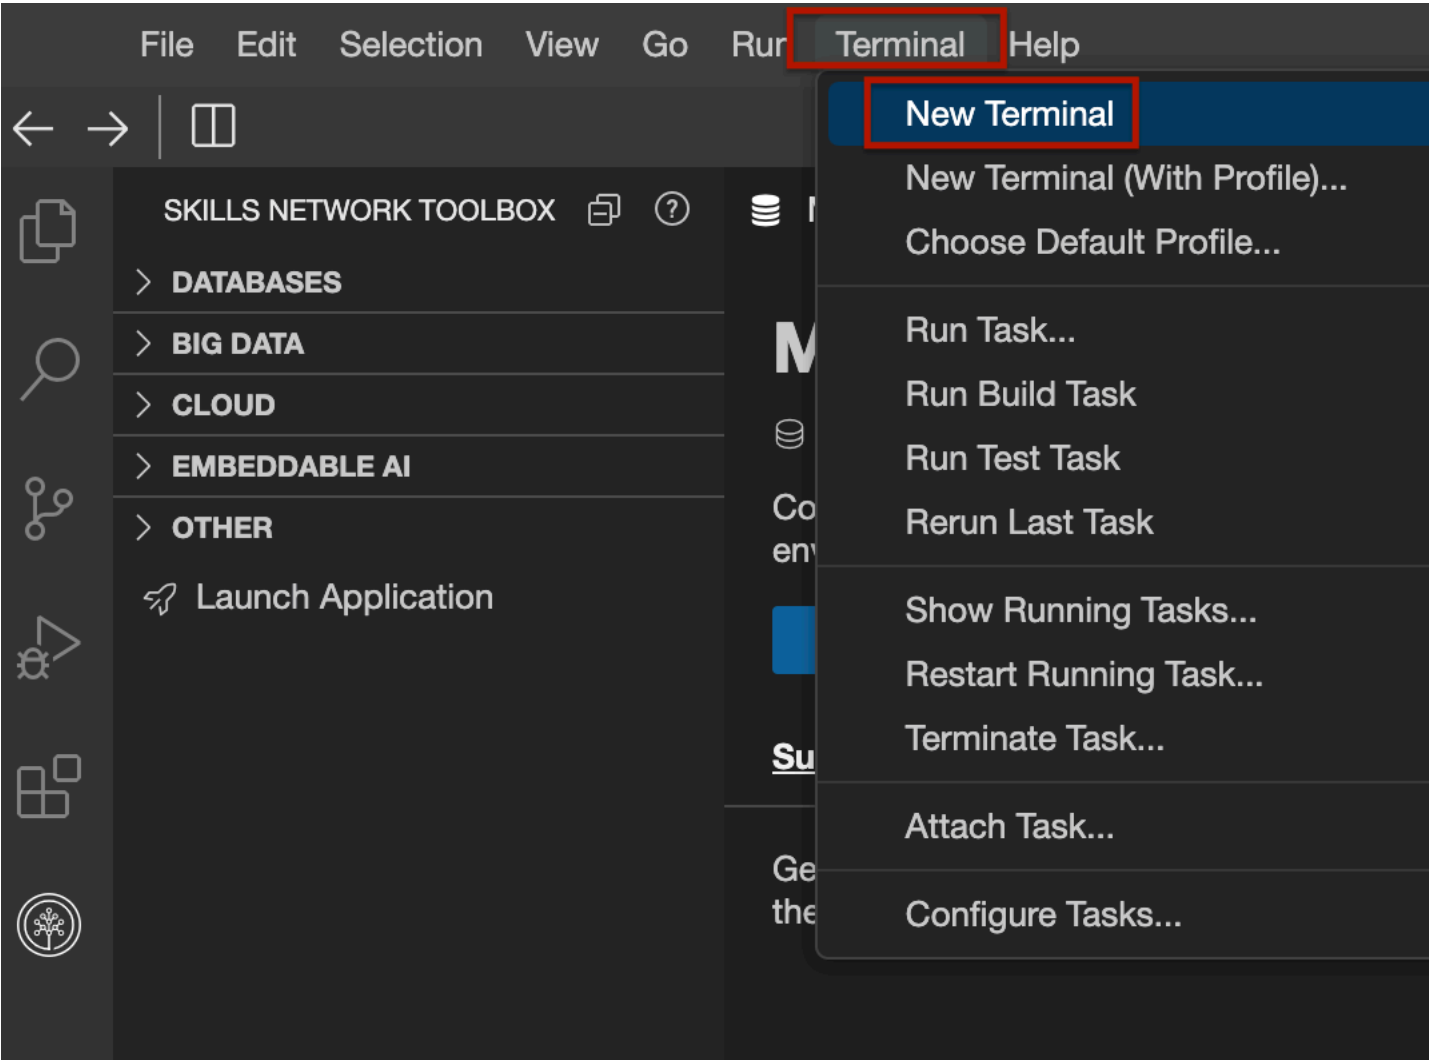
File Edit Selection View Go Rur Terminal Help

SKILLS NETWORK TOOLBOX

DATABASES

BIG DATA

CLOUD

EMBEDDABLE AI

OTHER

Launch Application

M

Co
en

Su

Ge
the

New Terminal
New Terminal (With Profile)...
Choose Default Profile...

Run Task...
Run Build Task
Run Test Task
Rerun Last Task

Show Running Tasks...
Restart Running Task...
Terminate Task...

Attach Task...

Configure Tasks...